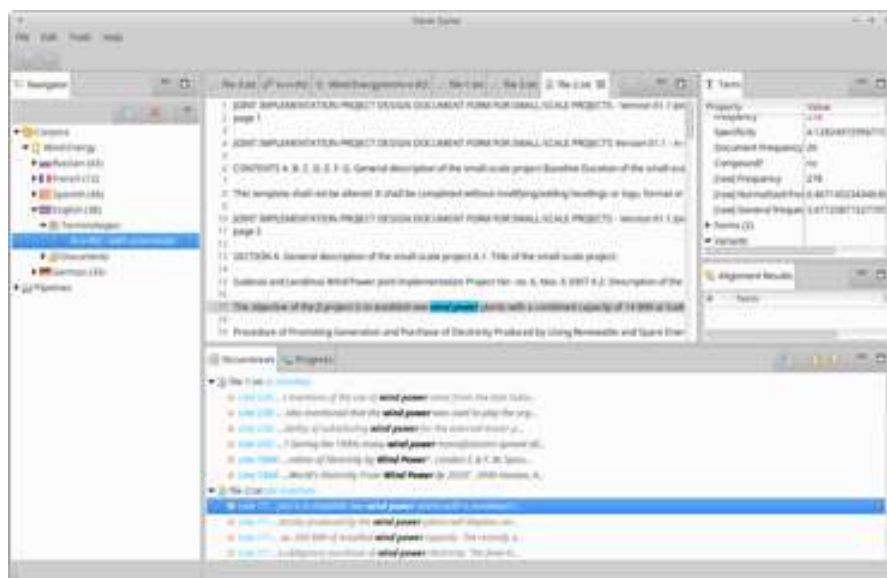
TermSuite

File Edit Tools Help

Navigator

Corpora
Wind Energy
Russian (44)
French (12)
Spanish (48)
English (38)
Terminologies
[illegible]
Documents
German (33)
Pipelines

file-3.txt | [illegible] | file-1.txt | file-2.txt | file-3.txt

1 JOINT IMPLEMENTATION PROJECT DESIGN DOCUMENT FORM FOR SMALL-SCALE PROJECTS - Version 01.1 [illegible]
2 page 1
3
4 JOINT IMPLEMENTATION PROJECT DESIGN DOCUMENT FORM FOR SMALL-SCALE PROJECTS Version 01.1 - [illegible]
5
6 CONTENTS A. B. C. D. E. F. G. General description of the small-scale project Baseline Duration of the small-sca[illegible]
7
8 This template shall not be altered. It shall be completed without modifying/adding headings or logo, format or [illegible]
9
10 JOINT IMPLEMENTATION PROJECT DESIGN DOCUMENT FORM FOR SMALL-SCALE PROJECTS - Version 01.1 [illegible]
11 page 2
12
13 SECTION A. General description of the small-scale project A.1. Title of the small-scale project:
14
15 Gudarus and Landinus Wind Power Joint Implementation Project Ver. no. 6, Nov. 8 2007 A.2. Description of the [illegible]
16
17 The objective of the JI project is to establish two wind power plants with a combined capacity of 14 MW at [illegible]
18
19 Procedure of Promoting Generation and Purchase of Electricity Produced by Using Renewable and Spare Ener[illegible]

Terms

Property | Value
Frequency | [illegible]
Specificity | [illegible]
Document Frequency | 20
Compound? | no
Lemma Frequency | 278
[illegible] | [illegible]
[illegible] | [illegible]
Forms (3)
Variants

Alignment Results
# | Term

Occurrences | Progress

file-1.txt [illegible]
Line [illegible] ...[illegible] wind power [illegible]
Line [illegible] ...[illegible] wind power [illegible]
Line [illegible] ...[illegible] wind power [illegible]
Line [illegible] ...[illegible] wind power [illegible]
Line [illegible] ...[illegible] Wind Power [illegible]
Line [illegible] ...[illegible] Wind Power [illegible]
file-3.txt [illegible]
Line 17 ...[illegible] wind power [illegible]
Line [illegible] ...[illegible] wind power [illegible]
Line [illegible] ...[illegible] wind power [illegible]
Line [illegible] ...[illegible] wind power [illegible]